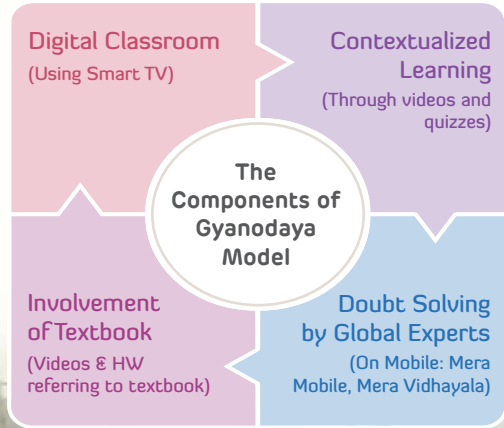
Digital Classroom
(Using Smart TV)

Contextualized Learning
(Through videos and quizzes)

The Components of Gyanodaya Model

Involvement of Textbook
(Videos & HW referring to textbook)

Doubt Solving by Global Experts
(On Mobile: Mera Mobile, Mera Vidhayala)